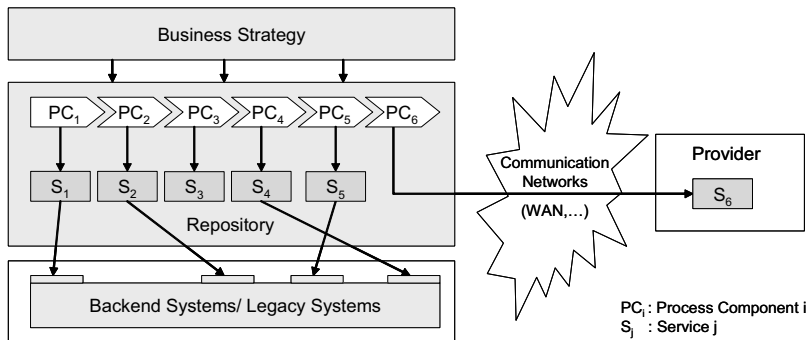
Business Strategy

$PC_1$ $PC_2$ $PC_3$ $PC_4$ $PC_5$ $PC_6$

$S_1$ $S_2$ $S_3$ $S_4$ $S_5$

Repository

Communication Networks

(WAN,…)

Provider

$S_6$

Backend Systems/ Legacy Systems

$PC_i$ : Process Component i
$S_j$ : Service j